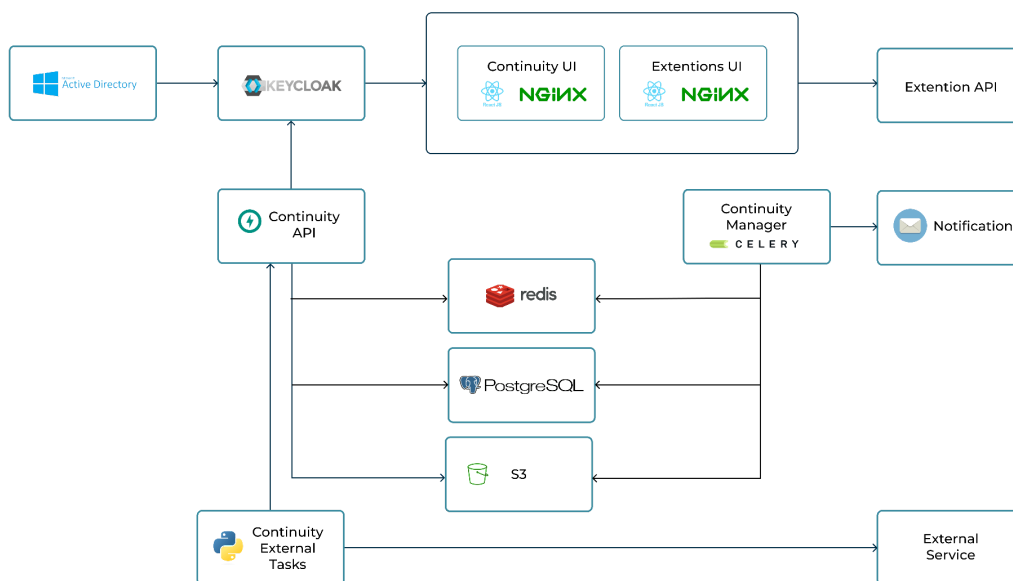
Active Directory

KEYCLOAK

Continuity UI
React JS NGINX

Extentions UI
React JS NGINX

Extention API

Continuity API

Continuity Manager
CELERY

Notification

redis

PostgreSQL

S3

Continuity External Tasks

External Service